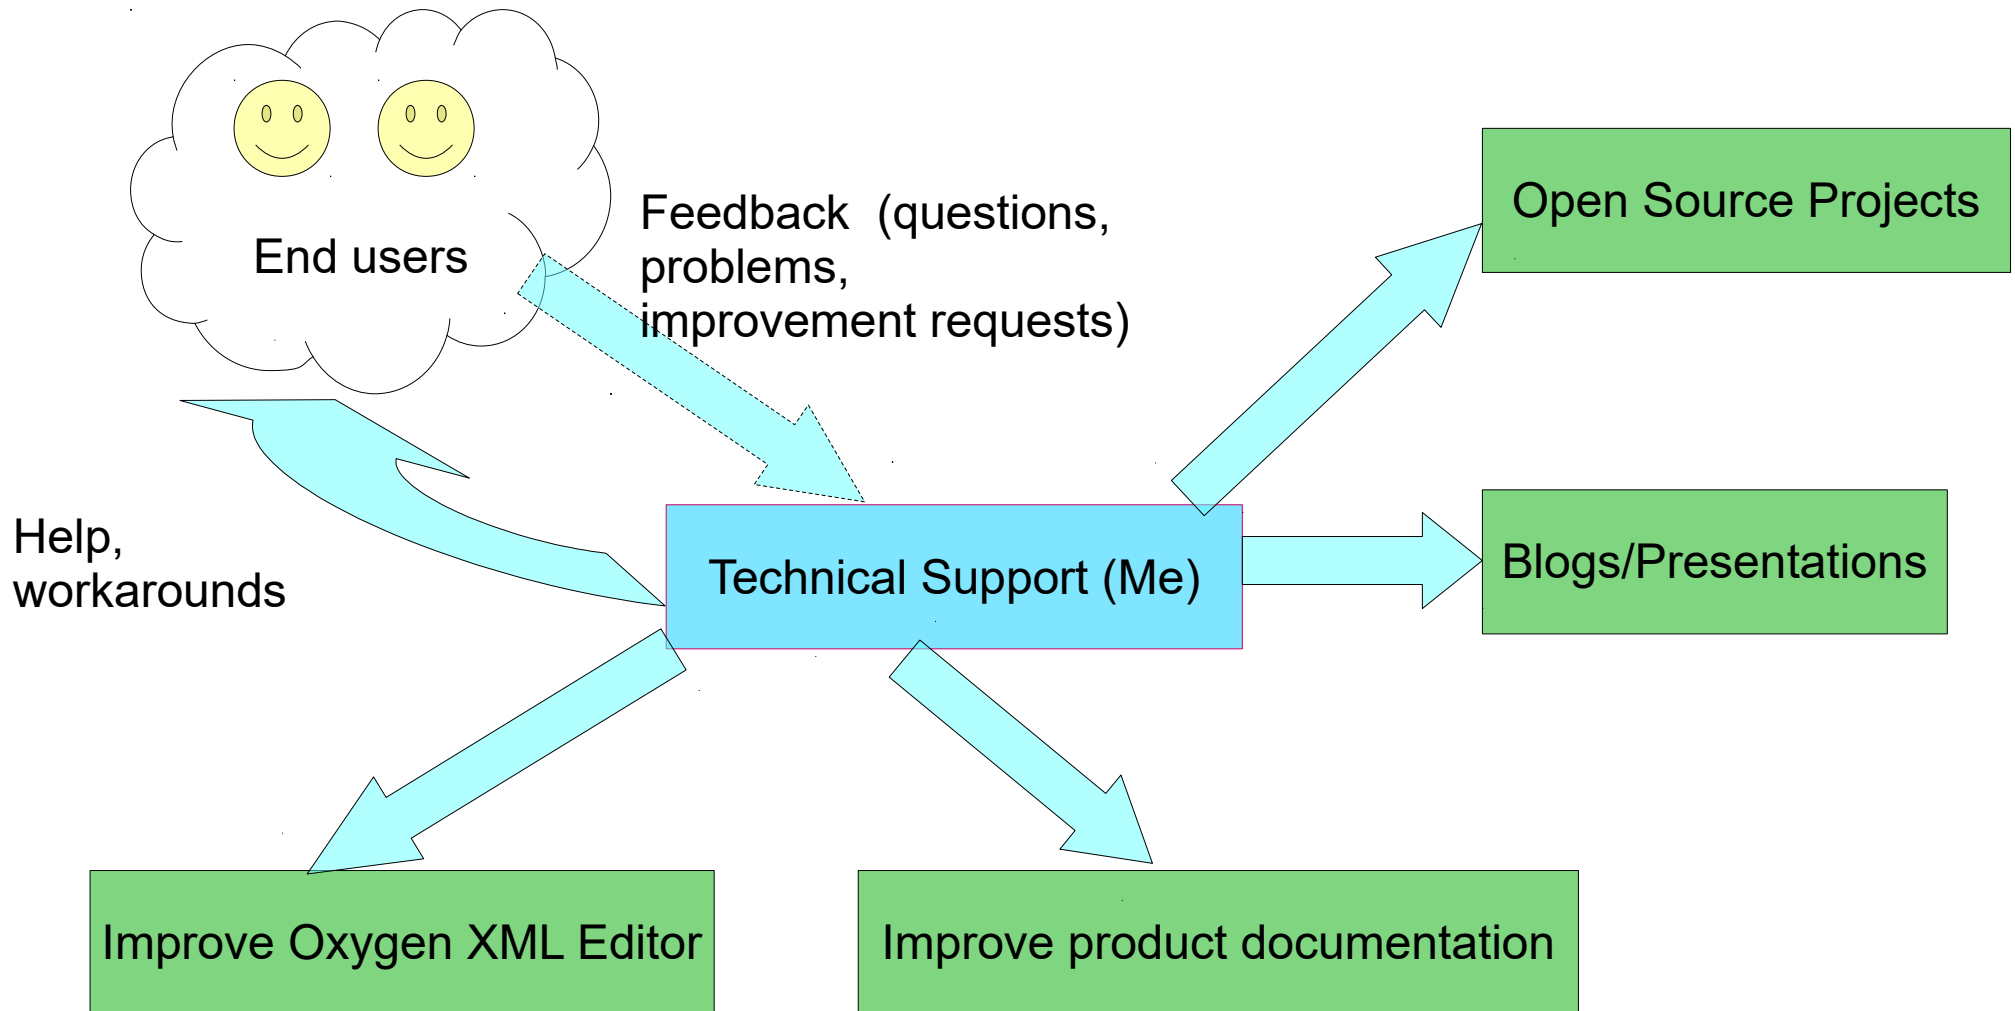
End users

Feedback (questions, problems, improvement requests)

Open Source Projects

Help, workarounds

Technical Support (Me)

Blogs/Presentations

Improve Oxygen XML Editor

Improve product documentation